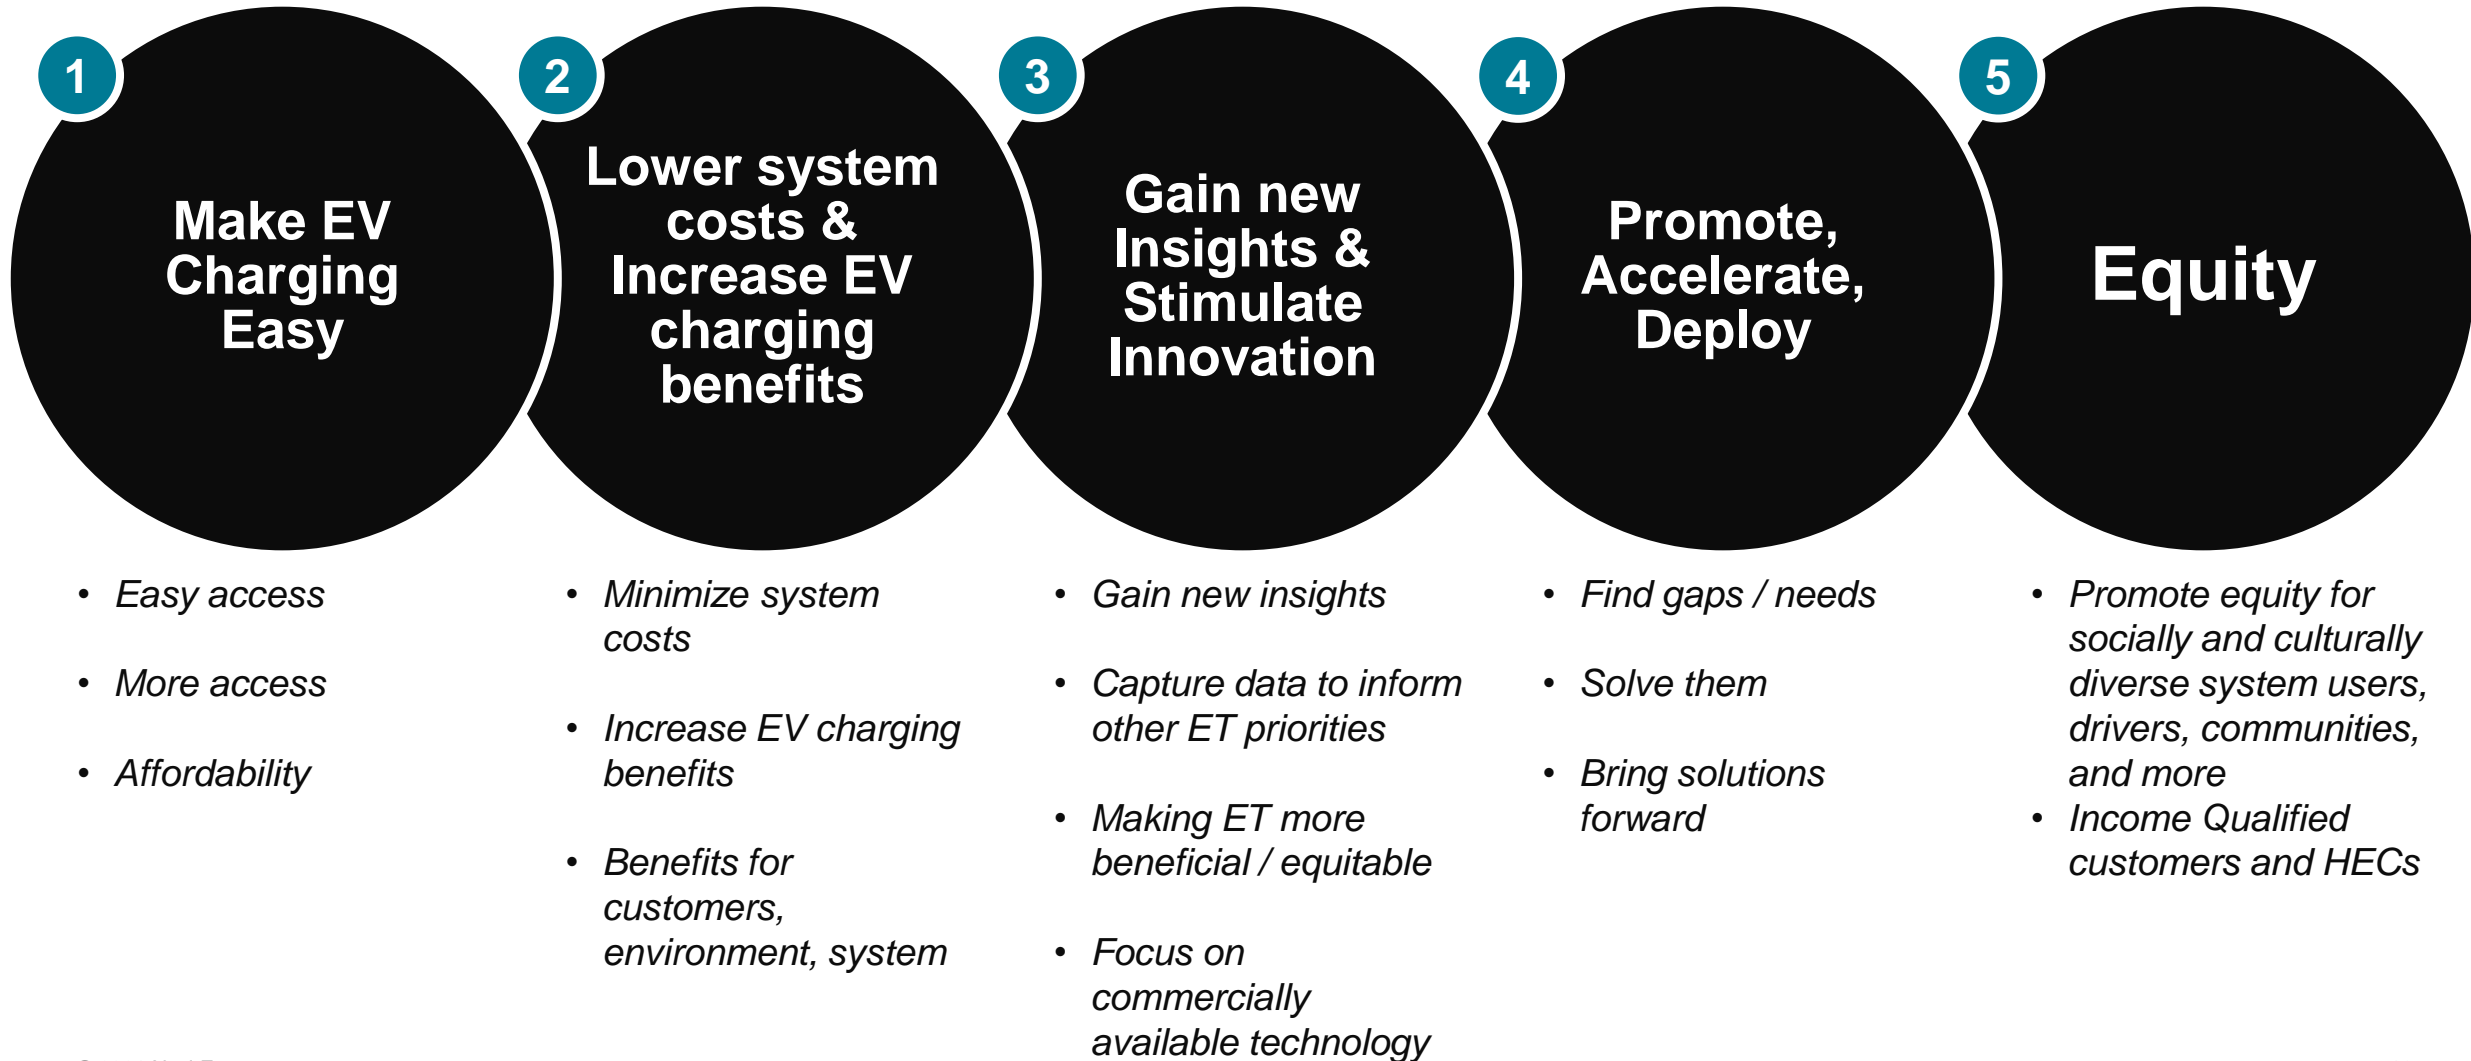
1

Make EV Charging Easy

- Easy access
- More access
- Affordability

2

Lower system costs & Increase EV charging benefits

- Minimize system costs
- Increase EV charging benefits
- Benefits for customers, environment, system

3

Gain new Insights & Stimulate Innovation

- Gain new insights
- Capture data to inform other ET priorities
- Making ET more beneficial / equitable
- Focus on commercially available technology

4

Promote, Accelerate, Deploy

- Find gaps / needs
- Solve them
- Bring solutions forward

5

Equity

- Promote equity for socially and culturally diverse system users, drivers, communities, and more
- Income Qualified customers and HECs